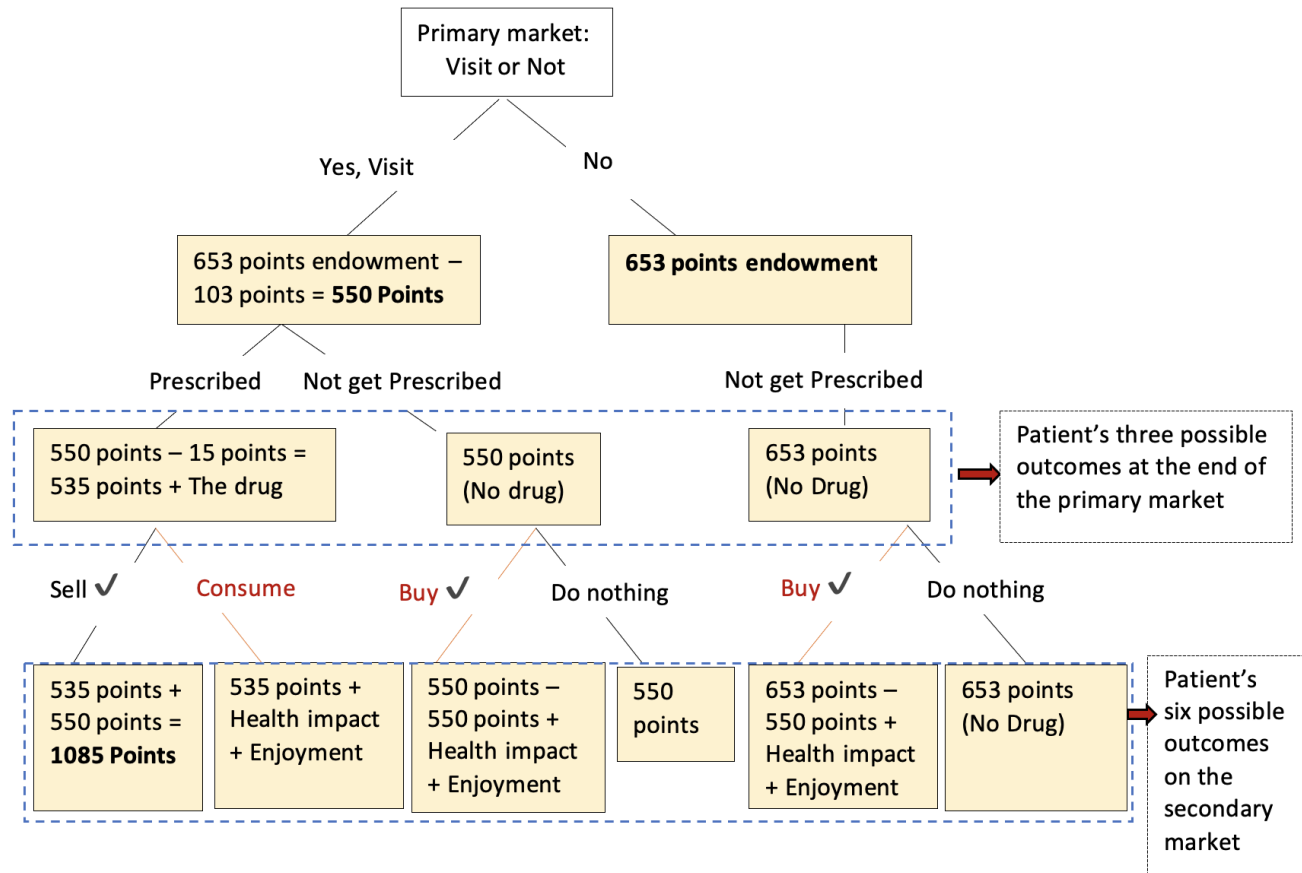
Primary market: Visit or Not

Yes, Visit

No

653 points endowment – 103 points = **550 Points**

**653 points endowment**

Prescribed

Not get Prescribed

Not get Prescribed

550 points – 15 points = 535 points + The drug

550 points (No drug)

653 points (No Drug)

Patient's three possible outcomes at the end of the primary market

Sell ✓

Consume

Buy ✓

Do nothing

Buy ✓

Do nothing

535 points + 550 points = **1085 Points**

535 points + Health impact + Enjoyment

550 points – 550 points + Health impact + Enjoyment

550 points

653 points – 550 points + Health impact + Enjoyment

653 points (No Drug)

Patient's six possible outcomes on the secondary market